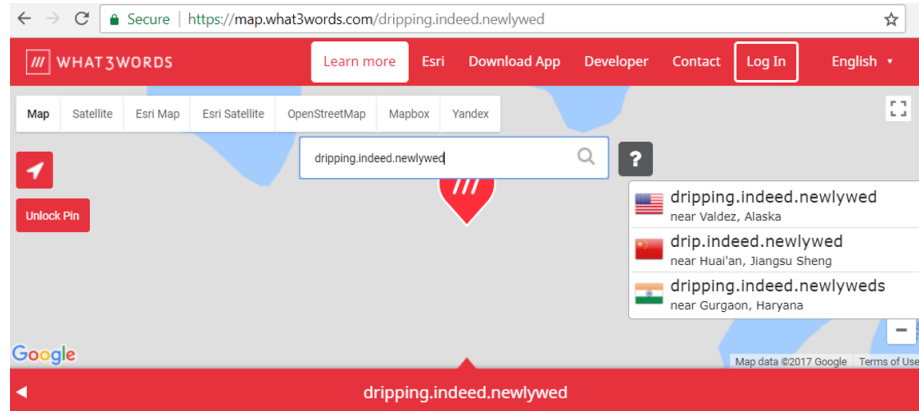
Secure | https://map.what3words.com/dripping.indeed.newlywed

/// WHAT3WORDS

Learn more Esri Download App Developer Contact Log In English

Map Satellite Esri Map Esri Satellite OpenStreetMap Mapbox Yandex

Unlock Pin

dripping.indeed.newlywed

?

dripping.indeed.newlywed
near Valdez, Alaska

drip.indeed.newlywed
near Huai'an, Jiangsu Sheng

dripping.indeed.newlyweds
near Gurgaon, Haryana

−

Google

Map data ©2017 Google Terms of Use

dripping.indeed.newlywed